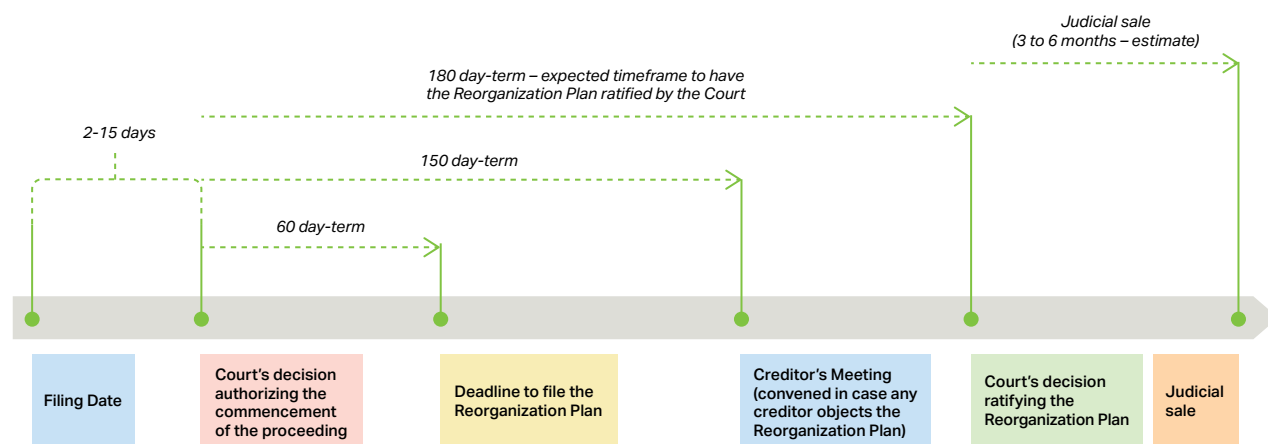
Judicial sale
(3 to 6 months – estimate)

180 day-term – expected timeframe to have the Reorganization Plan ratified by the Court

2-15 days

150 day-term

60 day-term

Filing Date

Court's decision authorizing the commencement of the proceeding

Deadline to file the Reorganization Plan

Creditor's Meeting (convened in case any creditor objects the Reorganization Plan)

Court's decision ratifying the Reorganization Plan

Judicial sale